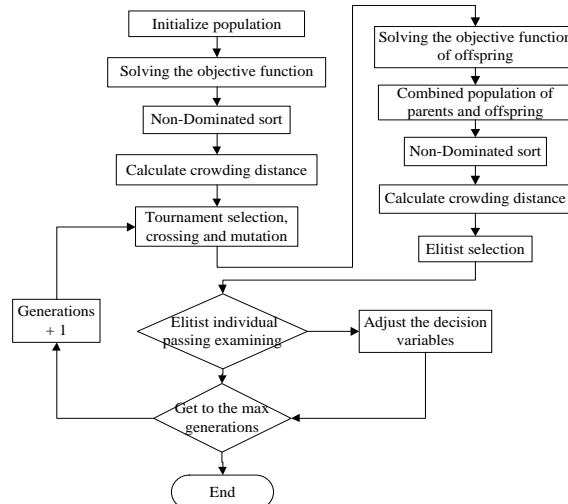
Initialize population

Solving the objective function

Non-Dominated sort

Calculate crowding distance

Tournament selection, crossing and mutation

Solving the objective function of offspring

Combined population of parents and offspring

Non-Dominated sort

Calculate crowding distance

Elitist selection

Generations + 1

Elitist individual passing examining

Adjust the decision variables

Get to the max generations

End